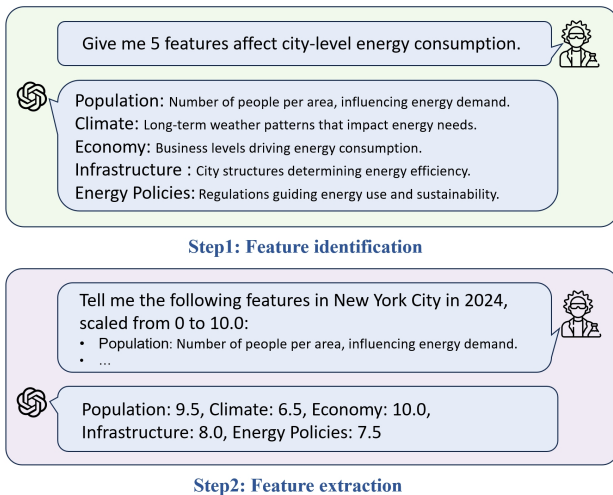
Give me 5 features affect city-level energy consumption.

Population: Number of people per area, influencing energy demand.
Climate: Long-term weather patterns that impact energy needs.
Economy: Business levels driving energy consumption.
Infrastructure : City structures determining energy efficiency.
Energy Policies: Regulations guiding energy use and sustainability.

Step1: Feature identification

Tell me the following features in New York City in 2024, scaled from 0 to 10.0:
• Population: Number of people per area, influencing energy demand.
• ...

Population: 9.5, Climate: 6.5, Economy: 10.0, Infrastructure: 8.0, Energy Policies: 7.5

Step2: Feature extraction